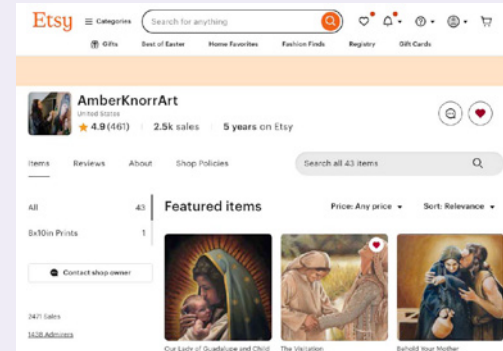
Etsy ≡ Categories Search for anything

Gifts Best of Easter Home Favorites Fashion Finds Registry Gift Cards

AmberKnorrArt
United States
★ 4.9 (461) | 2.5k sales | 5 years on Etsy

Items Reviews About Shop Policies Search all 43 items

All 43
8x10in Prints 1

Contact shop owner

2471 Sales
1438 Admirers

Featured items Price: Any price ▾ Sort: Relevance ▾

Our Lady of Guadalupe and Child
The Visitation
Behold Your Mother